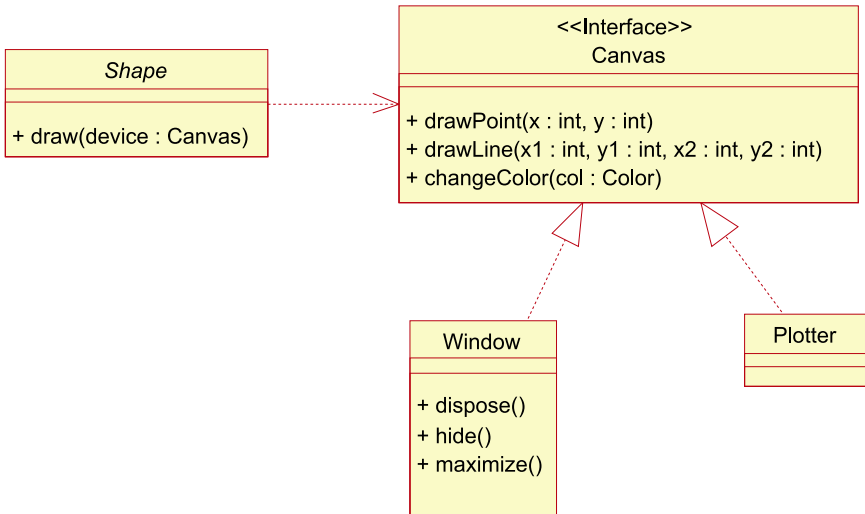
Shape

+ draw(device : Canvas)

<<Interface>>
Canvas

+ drawPoint(x : int, y : int)
+ drawLine(x1 : int, y1 : int, x2 : int, y2 : int)
+ changeColor(col : Color)

Window

+ dispose()
+ hide()
+ maximize()

Plotter